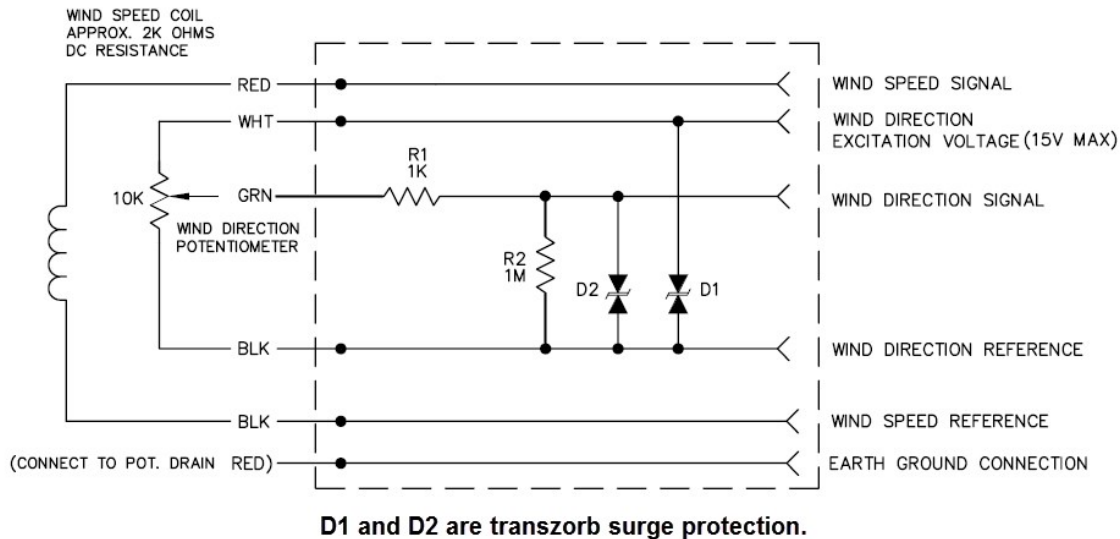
WIND SPEED COIL
APPROX. 2K OHMS
DC RESISTANCE

RED

WHT

10K

GRN

WIND DIRECTION
POTENTIOMETER

BLK

BLK

(CONNECT TO POT. DRAIN RED)

R1
1K

R2
1M

D2

D1

WIND SPEED SIGNAL

WIND DIRECTION
EXCITATION VOLTAGE (15V MAX)

WIND DIRECTION SIGNAL

WIND DIRECTION REFERENCE

WIND SPEED REFERENCE

EARTH GROUND CONNECTION

D1 and D2 are transzorb surge protection.